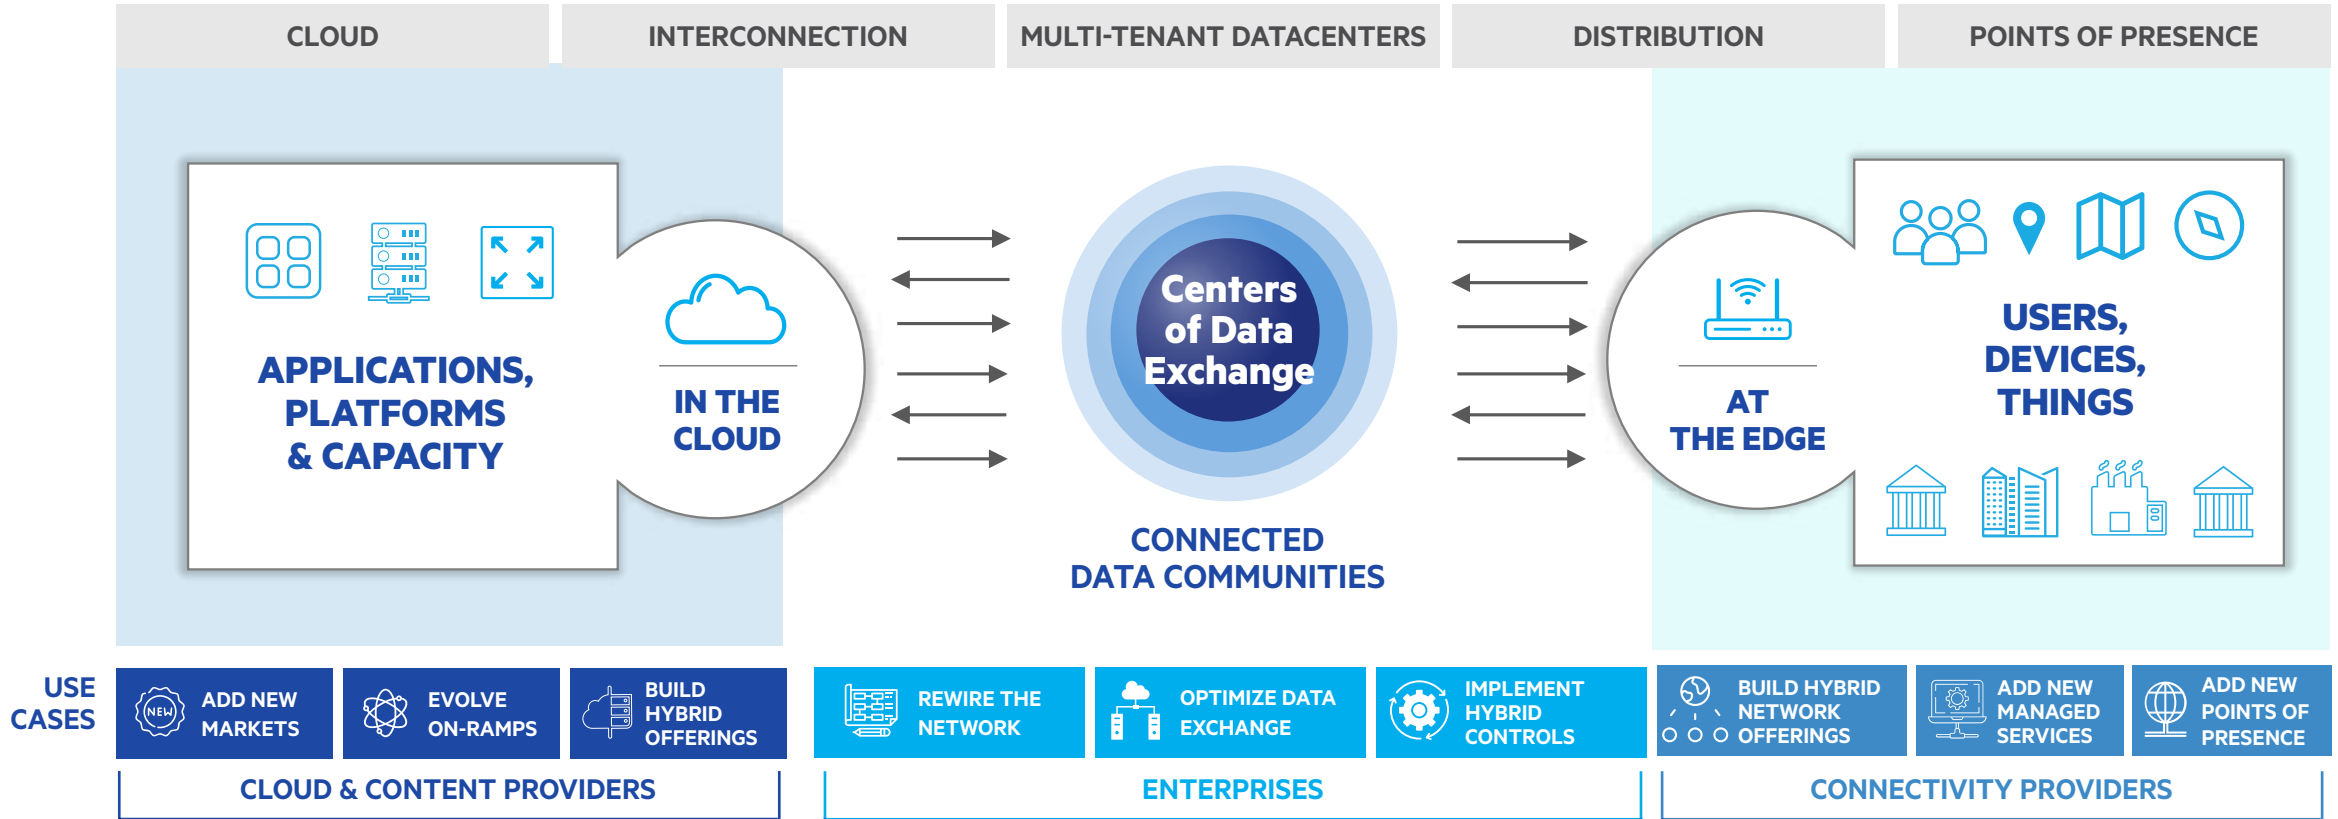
CLOUD | INTERCONNECTION | MULTI-TENANT DATACENTERS | DISTRIBUTION | POINTS OF PRESENCE

APPLICATIONS, PLATFORMS & CAPACITY

IN THE CLOUD

Centers of Data Exchange

CONNECTED DATA COMMUNITIES

AT THE EDGE

USERS, DEVICES, THINGS

USE CASES

NEW

ADD NEW MARKETS

EVOLVE ON-RAMPS

BUILD HYBRID OFFERINGS

REWIRE THE NETWORK

OPTIMIZE DATA EXCHANGE

IMPLEMENT HYBRID CONTROLS

BUILD HYBRID NETWORK OFFERINGS

ADD NEW MANAGED SERVICES

ADD NEW POINTS OF PRESENCE

CLOUD & CONTENT PROVIDERS

ENTERPRISES

CONNECTIVITY PROVIDERS